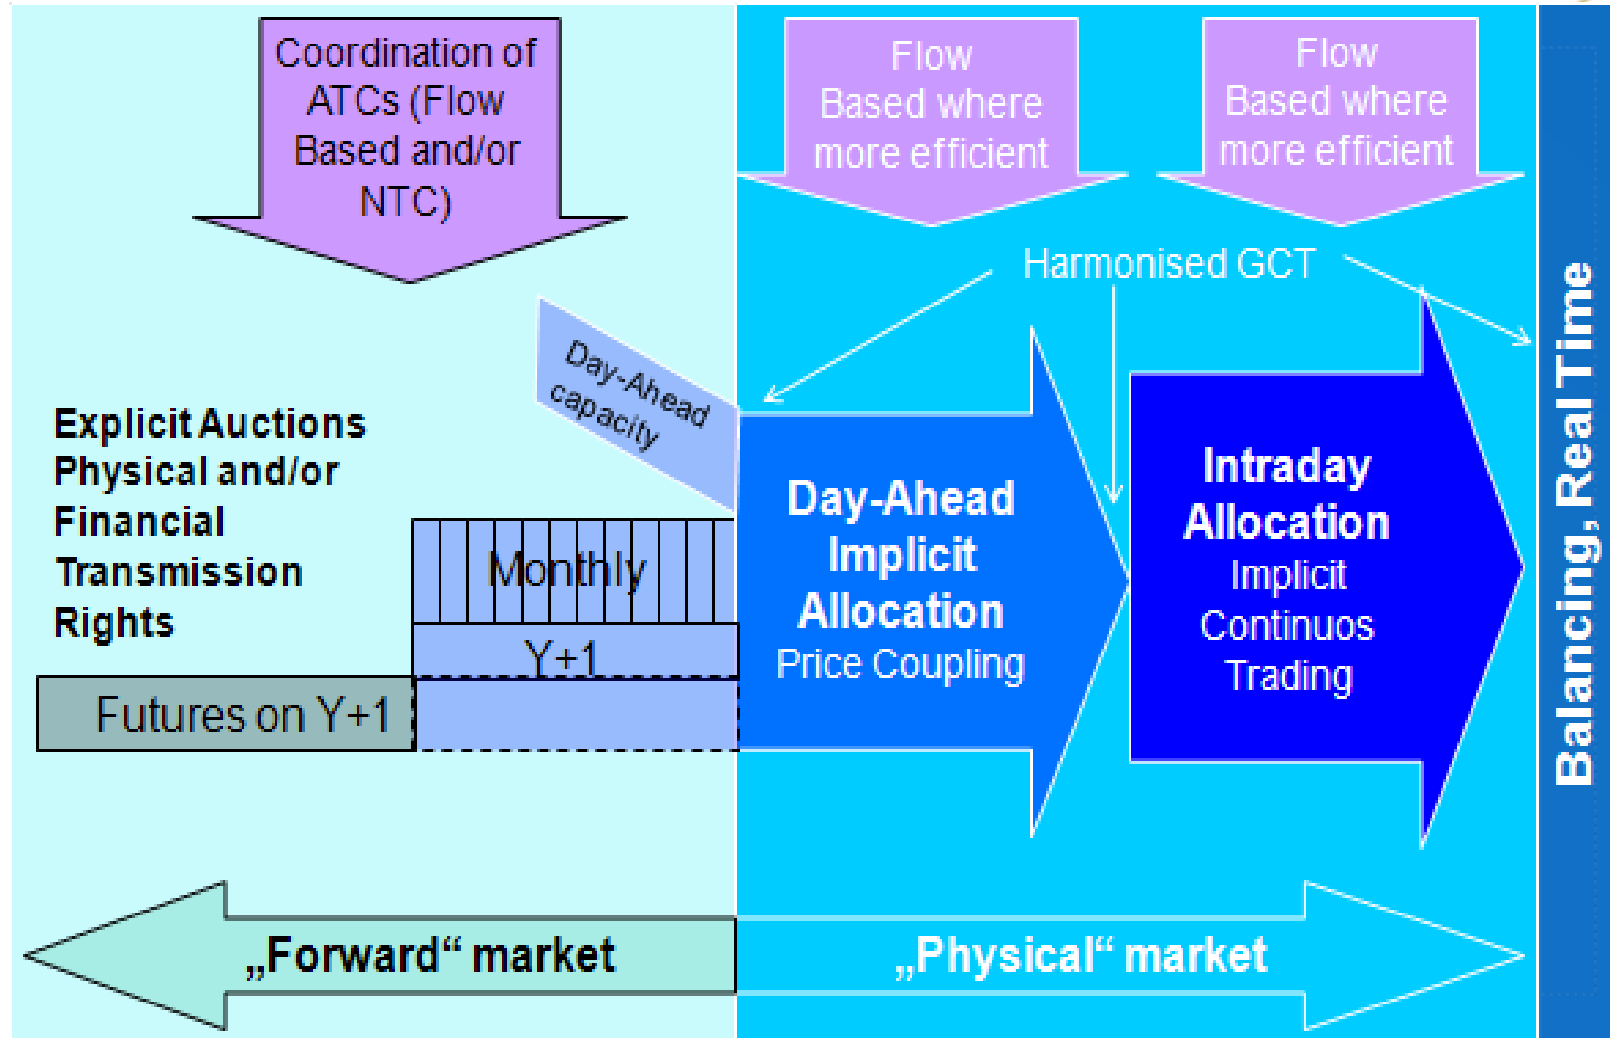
Coordination of ATCs (Flow Based and/or NTC)

Flow Based where more efficient

Flow Based where more efficient

Harmonised GCT

Day-Ahead capacity

Explicit Auctions Physical and/or Financial Transmission Rights

Monthly

Y+1

Futures on Y+1

Day-Ahead Implicit Allocation
Price Coupling

Intraday Allocation
Implicit Continuos Trading

Balancing, Real Time

„Forward“ market

„Physical“ market